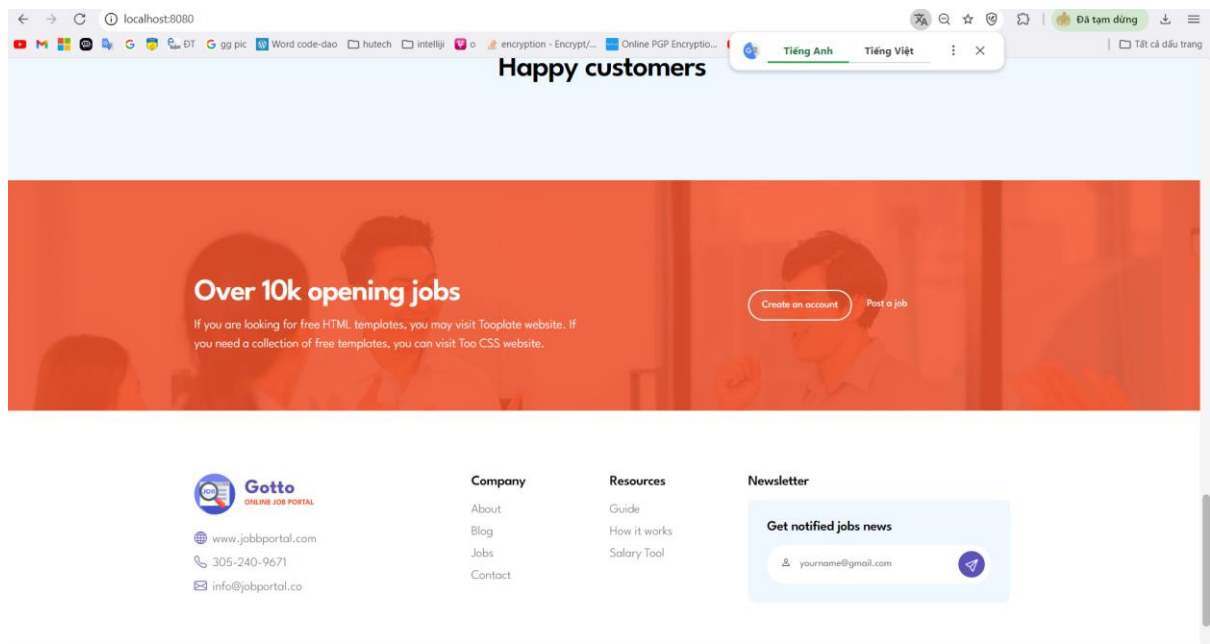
localhost:8080

Đã tạm dừng

ĐT gg pic Word code-dao hutech intellij o encryption - Encrypt/... Online PGP Encryptio...

Tất cả dấu trang

Tiếng Anh Tiếng Việt

Happy customers

Over 10k opening jobs

If you are looking for free HTML templates, you may visit Tooplate website. If you need a collection of free templates, you can visit Too CSS website.

Create an account

Post a job

JOB

Gotto
ONLINE JOB PORTAL

www.jobbportal.com

305-240-9671

info@jobportal.co

Company

About

Blog

Jobs

Contact

Resources

Guide

How it works

Salary Tool

Newsletter

Get notified jobs news

yourname@gmail.com